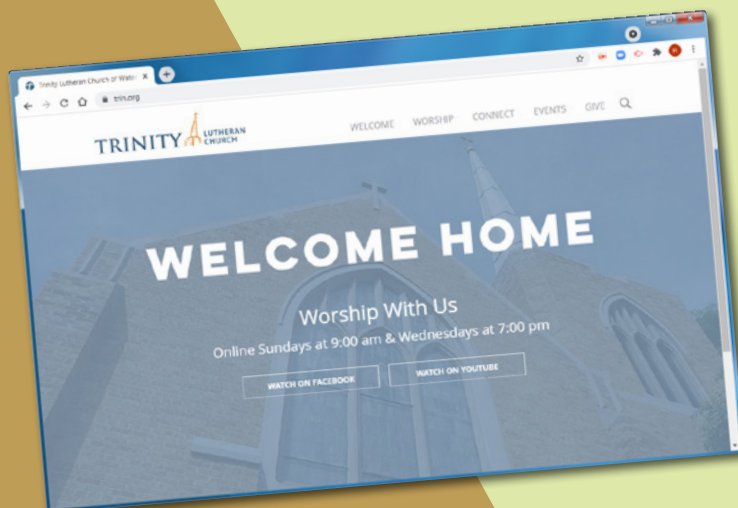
Trinity Lutheran Church of Wat

trin.org

TRINITY LUTHERAN CHURCH

WELCOME WORSHIP CONNECT EVENTS GIVE

WELCOME HOME

Worship With Us

Online Sundays at 9:00 am & Wednesdays at 7:00 pm

WATCH ON FACEBOOK

WATCH ON YOUTUBE